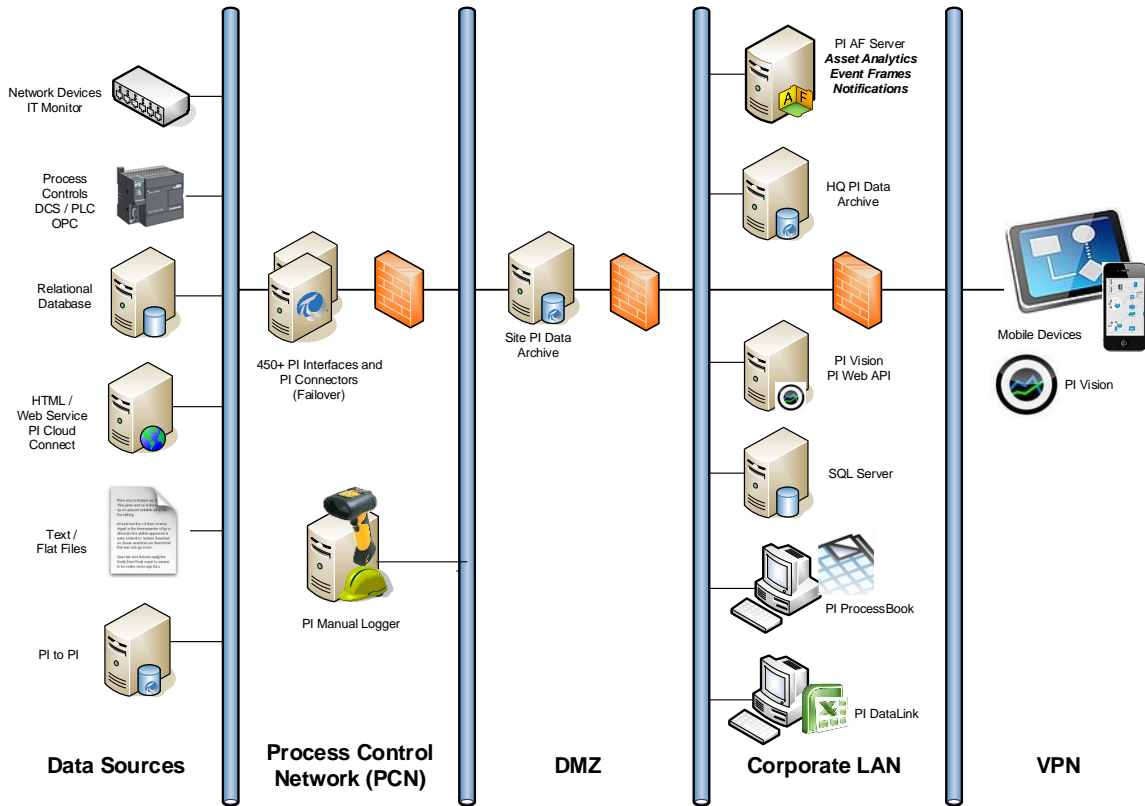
Network Devices
IT Monitor

Process
Controls
DCS / PLC
OPC

Relational
Database

HTML /
Web Service
PI Cloud
Connect

Text /
Flat Files

PI to PI

450+ PI Interfaces and
PI Connectors
(Failover)

PI Manual Logger

Site PI Data
Archive

PI AF Server
Asset Analytics
Event Frames
Notifications

HQ PI Data
Archive

PI Vision
PI Web API

SQL Server

PI ProcessBook

PI DataLink

Mobile Devices

PI Vision

Data Sources

Process Control
Network (PCN)

DMZ

Corporate LAN

VPN